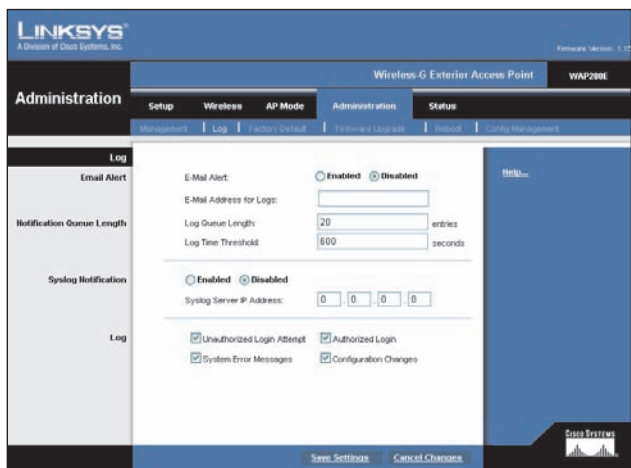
LINKSYS®
A Division of Cisco Systems, Inc.

Firmware Version: 1.1

Wireless-G Exterior Access Point WAP200E

Administration

Setup | Wireless | AP Mode | Administration | Status

Management | Log | Factory Default | Firmware Upgrade | Reboot | Config Management

Log

Email Alert

E-Mail Alert: Enabled Disabled

Help...

E-Mail Address for Logs:

Notification Queue Length

Log Queue Length: 20 entries

Log Time Threshold: 600 seconds

Syslog Notification

Enabled Disabled

Syslog Server IP Address: 0 . 0 . 0 . 0

Log

Unauthorized Login Attempt
Authorized Login
System Error Messages
Configuration Changes

Save Settings | Cancel Changes

Cisco Systems